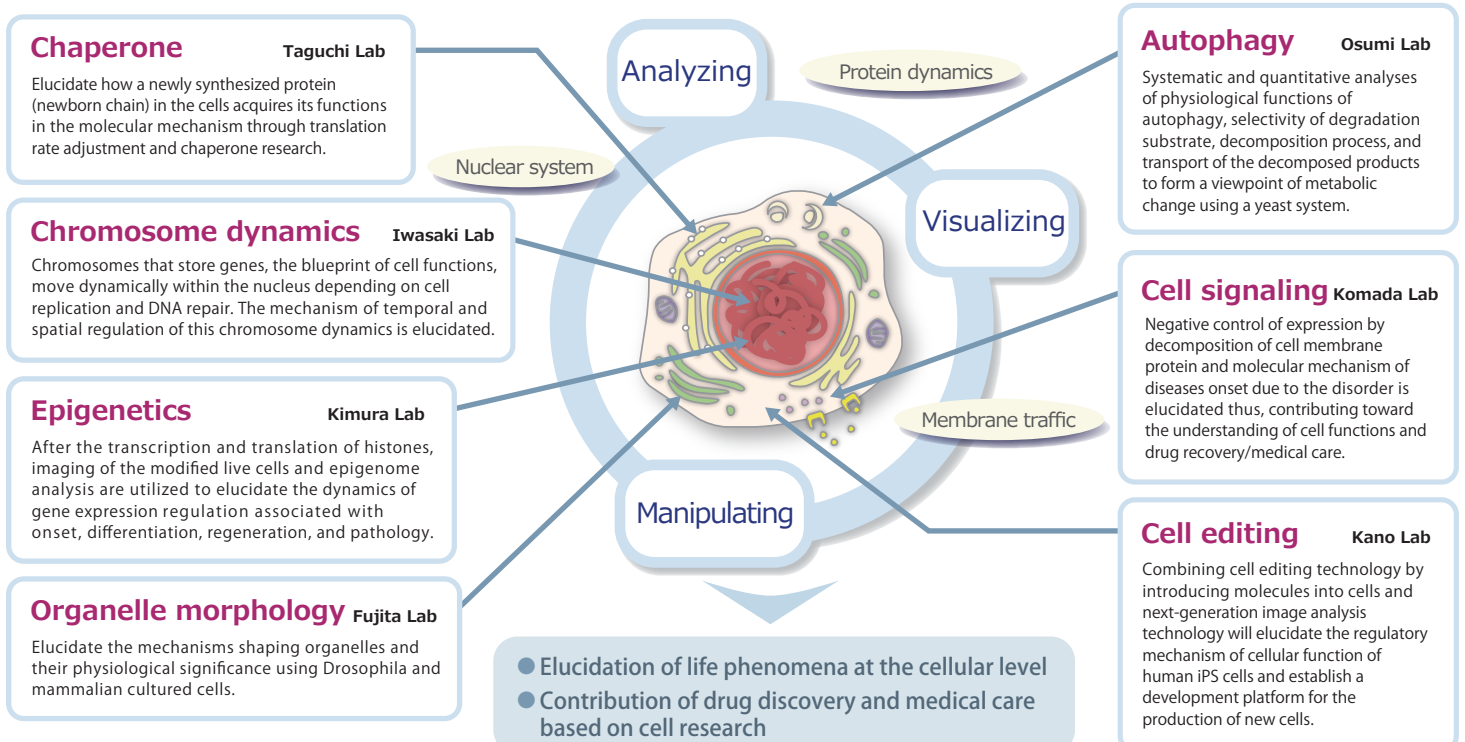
Chaperone Taguchi Lab

Elucidate how a newly synthesized protein (newborn chain) in the cells acquires its functions in the molecular mechanism through translation rate adjustment and chaperone research.

Chromosome dynamics Iwasaki Lab

Chromosomes that store genes, the blueprint of cell functions, move dynamically within the nucleus depending on cell replication and DNA repair. The mechanism of temporal and spatial regulation of this chromosome dynamics is elucidated.

Epigenetics Kimura Lab

After the transcription and translation of histones, imaging of the modified live cells and epigenome analysis are utilized to elucidate the dynamics of gene expression regulation associated with onset, differentiation, regeneration, and pathology.

Organelle morphology Fujita Lab

Elucidate the mechanisms shaping organelles and their physiological significance using Drosophila and mammalian cultured cells.

Analyzing

Protein dynamics

Nuclear system

Visualizing

Membrane traffic

Manipulating

Elucidation of life phenomena at the cellular level

Contribution of drug discovery and medical care based on cell research

Autophagy Osumi Lab

Systematic and quantitative analyses of physiological functions of autophagy, selectivity of degradation substrate, decomposition process, and transport of the decomposed products to form a viewpoint of metabolic change using a yeast system.

Cell signaling Komada Lab

Negative control of expression by decomposition of cell membrane protein and molecular mechanism of diseases onset due to the disorder is elucidated thus, contributing toward the understanding of cell functions and drug recovery/medical care.

Cell editing Kano Lab

Combining cell editing technology by introducing molecules into cells and next-generation image analysis technology will elucidate the regulatory mechanism of cellular function of human iPS cells and establish a development platform for the production of new cells.